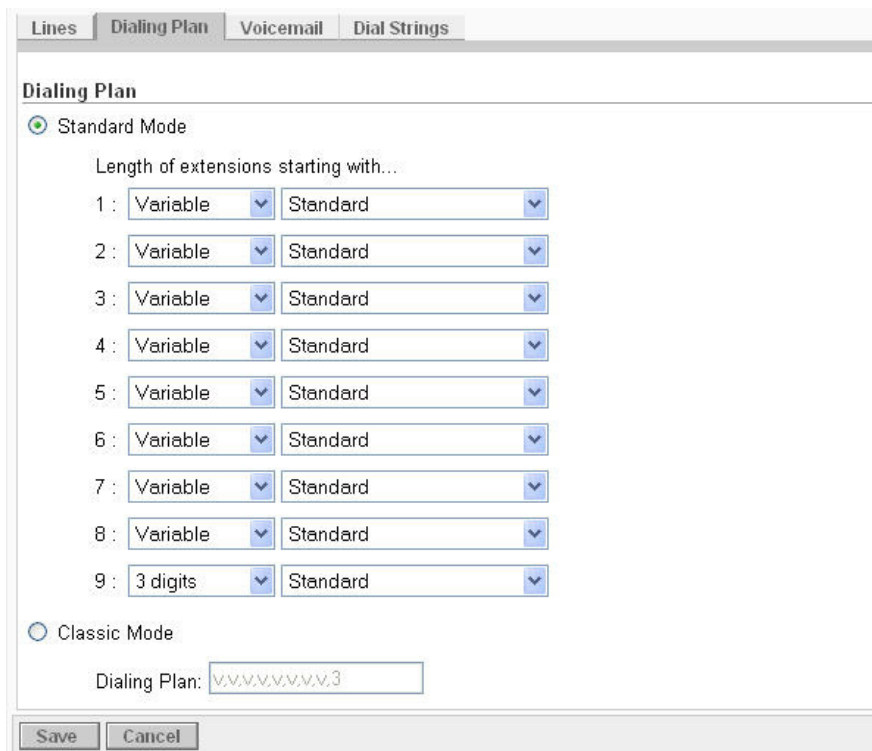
Lines | Dialing Plan | Voicemail | Dial Strings

Dialing Plan

Standard Mode

Length of extensions starting with...

1 : Variable Standard

2 : Variable Standard

3 : Variable Standard

4 : Variable Standard

5 : Variable Standard

6 : Variable Standard

7 : Variable Standard

8 : Variable Standard

9 : 3 digits Standard

Classic Mode

Dialing Plan: V,V,V,V,V,V,V,V,3

Save Cancel